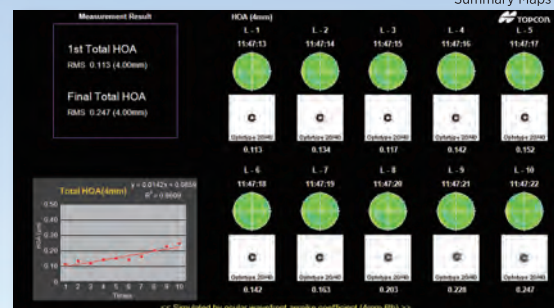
Summary Maps

TOPCON

Measurement Result

1st Total HOA
RMS 0.113 (4.00mm)

Final Total HOA
RMS 0.247 (4.00mm)

HOA (4mm)

L - 1
11:47:13
Optotype 20/40
0.113

L - 2
11:47:14
Optotype 20/40
0.134

L - 3
11:47:15
Optotype 20/40
0.117

L - 4
11:47:16
Optotype 20/40
0.142

L - 5
11:47:17
Optotype 20/40
0.152

L - 6
11:47:18
Optotype 20/40
0.142

L - 7
11:47:19
Optotype 20/40
0.163

L - 8
11:47:20
Optotype 20/40
0.203

L - 9
11:47:21
Optotype 20/40
0.228

L - 10
11:47:22
Optotype 20/40
0.247

Total HOA(4mm)
y = 0.0142x + 0.0858
$R^2$ = 0.8608

0.30
0.25
0.20
0.15
0.10
0.05
0.00
HOA μm
1 2 3 4 5 6 7 8 9 10
Times

<< Simulated by ocular wavefront zernike coefficient (4mm Ø) >>